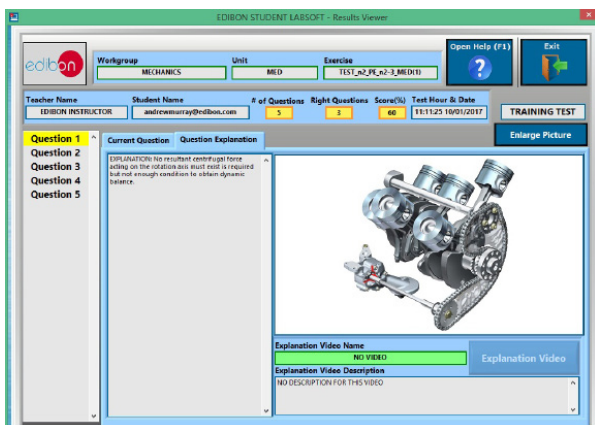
EDIBON STUDENT LABSOFT - Results Viewer

edibon

Workgroup
MECHANICS

Unit
MED

Exercise
TEST_n2_PE_n2-3_MED(1)

Open Help (F1)

Exit

Teacher Name
EDIBON INSTRUCTOR

Student Name
andrewmurray@edibon.com

# of Questions
5

Right Questions
3

Score(%)
60

Test Hour & Date
11:11:25 10/01/2017

TRAINING TEST

Enlarge Picture

Question 1
Question 2
Question 3
Question 4
Question 5

Current Question

Question Explanation

EXPLANATION: No resultant centrifugal force acting on the rotation axis must exist is required but not enough condition to obtain dynamic balance.

Explanation Video Name
NO VIDEO

Explanation Video

Explanation Video Description
NO DESCRIPTION FOR THIS VIDEO